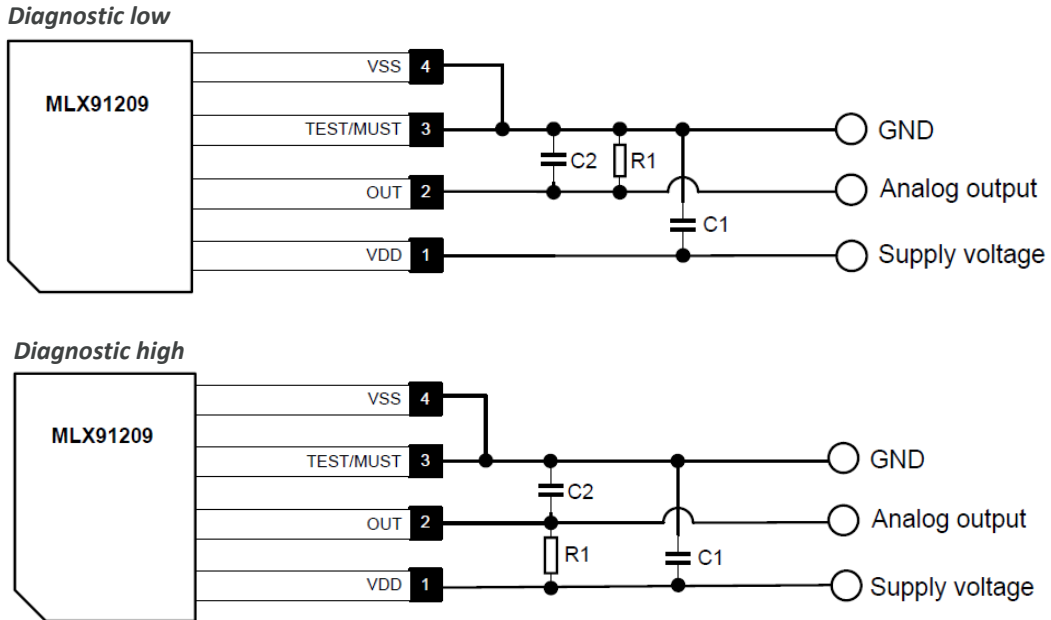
Diagnostic low

MLX91209

VSS 4
TEST/MUST 3
OUT 2
VDD 1

C2
R1
C1

GND
Analog output
Supply voltage

Diagnostic high

MLX91209

VSS 4
TEST/MUST 3
OUT 2
VDD 1

C2
R1
C1

GND
Analog output
Supply voltage